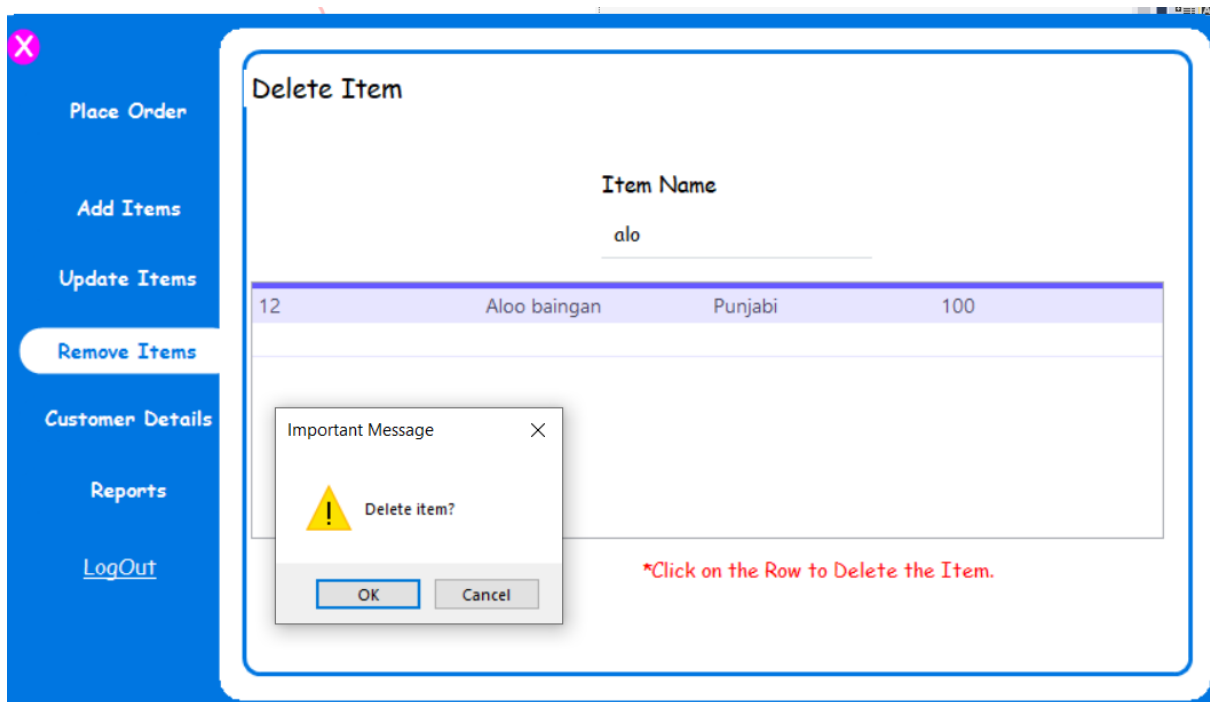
X

Place Order

Add Items

Update Items

Remove Items

Customer Details

Reports

LogOut

Delete Item

Item Name

alo

| 12 | Aloo baingan | Punjabi | 100 |
|---|---|---|---|

Important Message

Delete item?

OK

Cancel

*Click on the Row to Delete the Item.